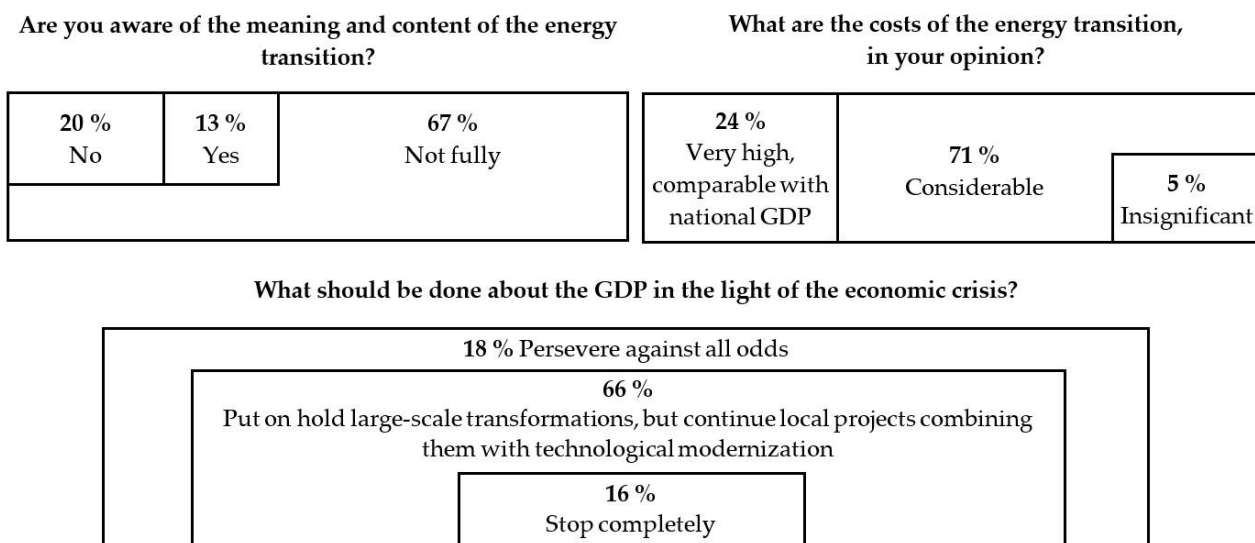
Are you aware of the meaning and content of the energy transition?

20 %
No

13 %
Yes

67 %
Not fully

What are the costs of the energy transition, in your opinion?

24 %
Very high, comparable with national GDP

71 %
Considerable

5 %
Insignificant

What should be done about the GDP in the light of the economic crisis?

18 % Persevere against all odds

66 %
Put on hold large-scale transformations, but continue local projects combining them with technological modernization

16 %
Stop completely